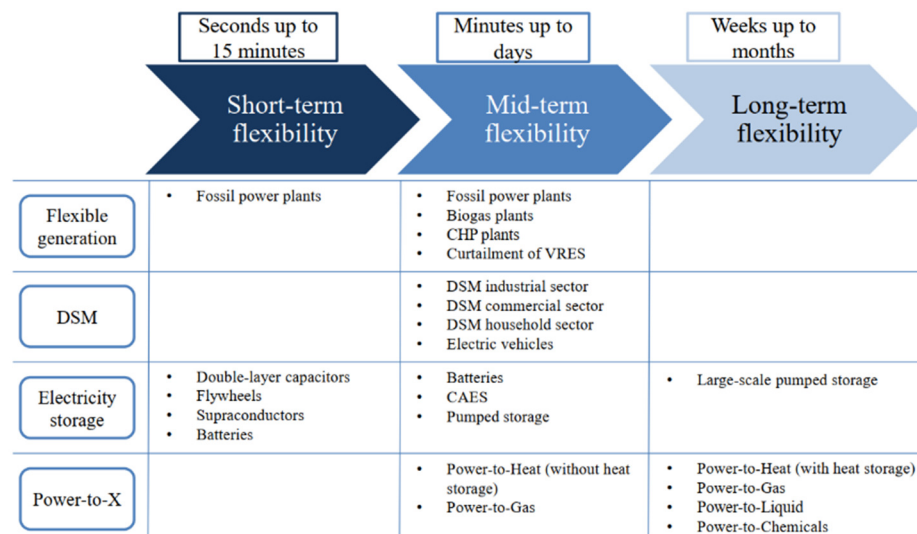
| | Seconds up to 15 minutes<br>Short-term flexibility | Minutes up to days<br>Mid-term flexibility | Weeks up to months<br>Long-term flexibility |
|---|---|---|---|
| Flexible generation | • Fossil power plants | • Fossil power plants<br>• Biogas plants<br>• CHP plants<br>• Curtailment of VRES | |
| DSM | | • DSM industrial sector<br>• DSM commercial sector<br>• DSM household sector<br>• Electric vehicles | |
| Electricity storage | • Double-layer capacitors<br>• Flywheels<br>• Supraconductors<br>• Batteries | • Batteries<br>• CAES<br>• Pumped storage | • Large-scale pumped storage |
| Power-to-X | | • Power-to-Heat (without heat storage)<br>• Power-to-Gas | • Power-to-Heat (with heat storage)<br>• Power-to-Gas<br>• Power-to-Liquid<br>• Power-to-Chemicals |